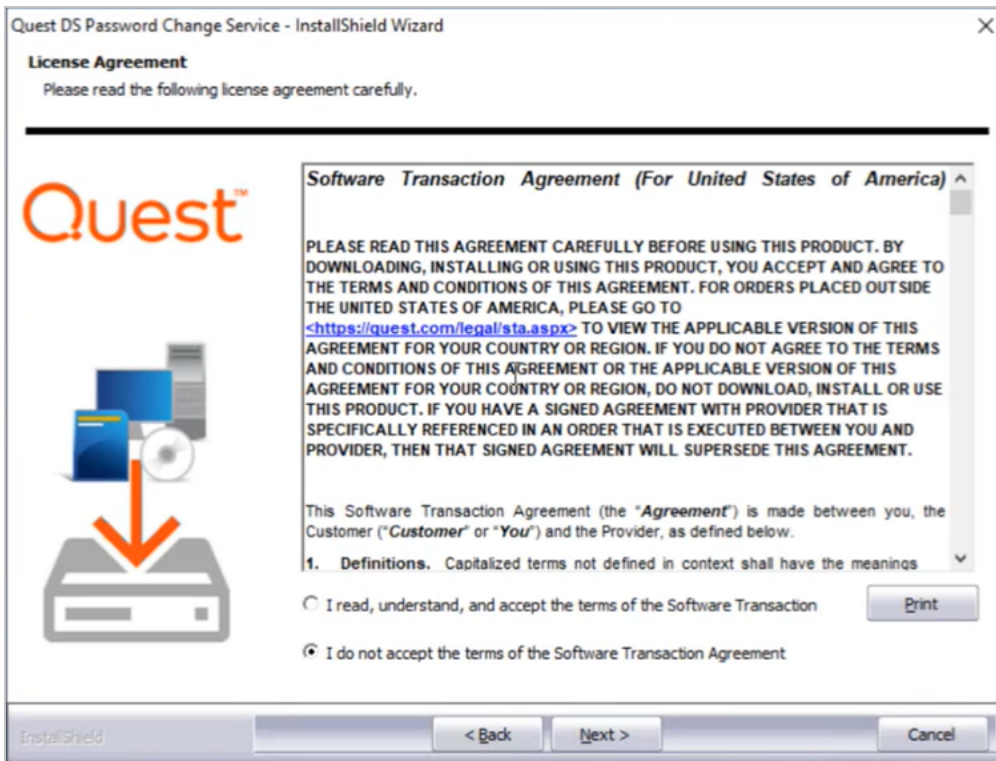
Quest DS Password Change Service - InstallShield Wizard

License Agreement

Please read the following license agreement carefully.

Quest™

Software Transaction Agreement (For United States of America)

PLEASE READ THIS AGREEMENT CAREFULLY BEFORE USING THIS PRODUCT. BY DOWNLOADING, INSTALLING OR USING THIS PRODUCT, YOU ACCEPT AND AGREE TO THE TERMS AND CONDITIONS OF THIS AGREEMENT. FOR ORDERS PLACED OUTSIDE THE UNITED STATES OF AMERICA, PLEASE GO TO <https://quest.com/legal/sta.aspx> TO VIEW THE APPLICABLE VERSION OF THIS AGREEMENT FOR YOUR COUNTRY OR REGION. IF YOU DO NOT AGREE TO THE TERMS AND CONDITIONS OF THIS AGREEMENT OR THE APPLICABLE VERSION OF THIS AGREEMENT FOR YOUR COUNTRY OR REGION, DO NOT DOWNLOAD, INSTALL OR USE THIS PRODUCT. IF YOU HAVE A SIGNED AGREEMENT WITH PROVIDER THAT IS SPECIFICALLY REFERENCED IN AN ORDER THAT IS EXECUTED BETWEEN YOU AND PROVIDER, THEN THAT SIGNED AGREEMENT WILL SUPERSEDE THIS AGREEMENT.

This Software Transaction Agreement (the "Agreement") is made between you, the Customer ("Customer" or "You") and the Provider, as defined below.

1. Definitions. Capitalized terms not defined in context shall have the meanings

I read, understand, and accept the terms of the Software Transaction

Print

I do not accept the terms of the Software Transaction Agreement

InstallShield

< Back

Next >

Cancel